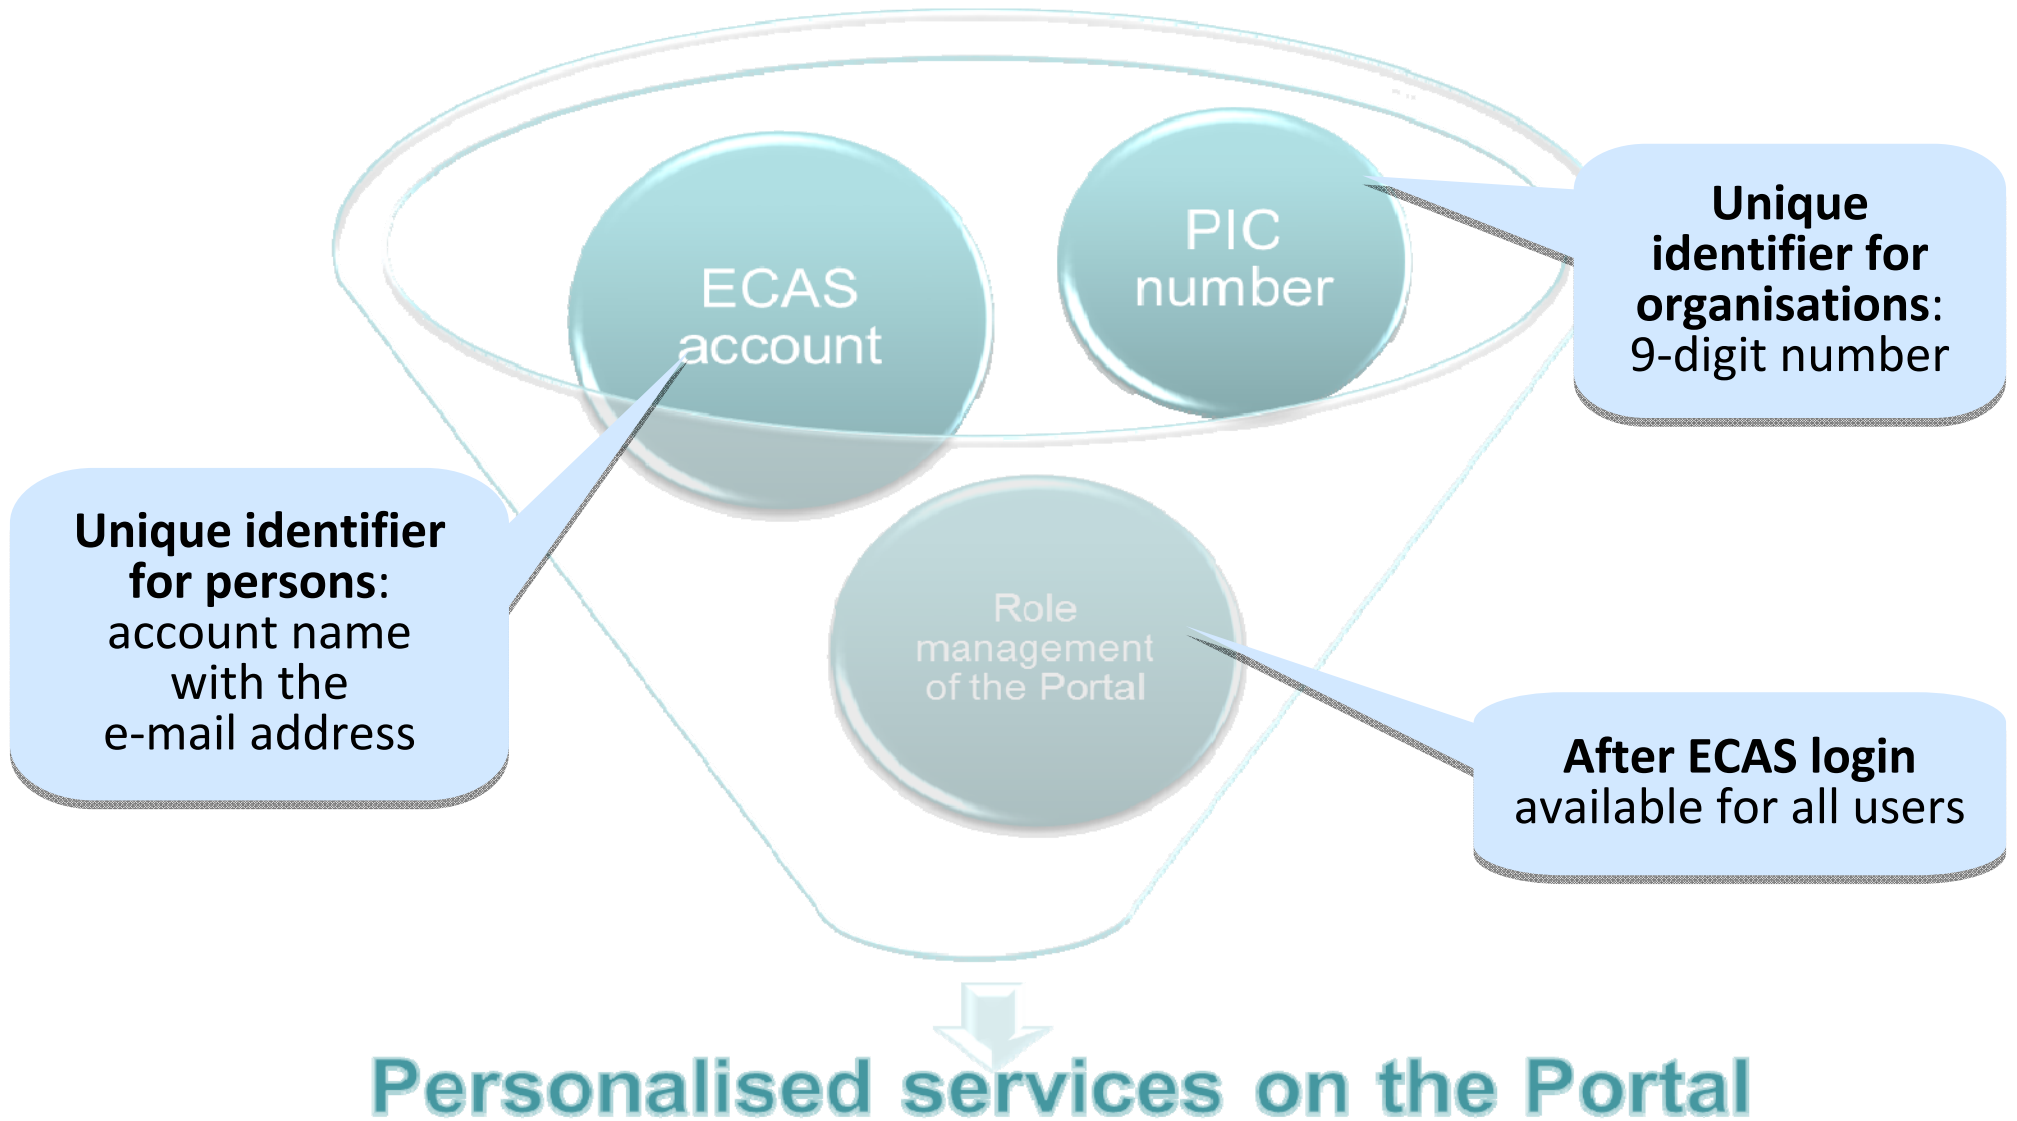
ECAS account

PIC number

Unique identifier for organisations: 9-digit number

Unique identifier for persons: account name with the e-mail address

Role management of the Portal

After ECAS login available for all users

Personalised services on the Portal